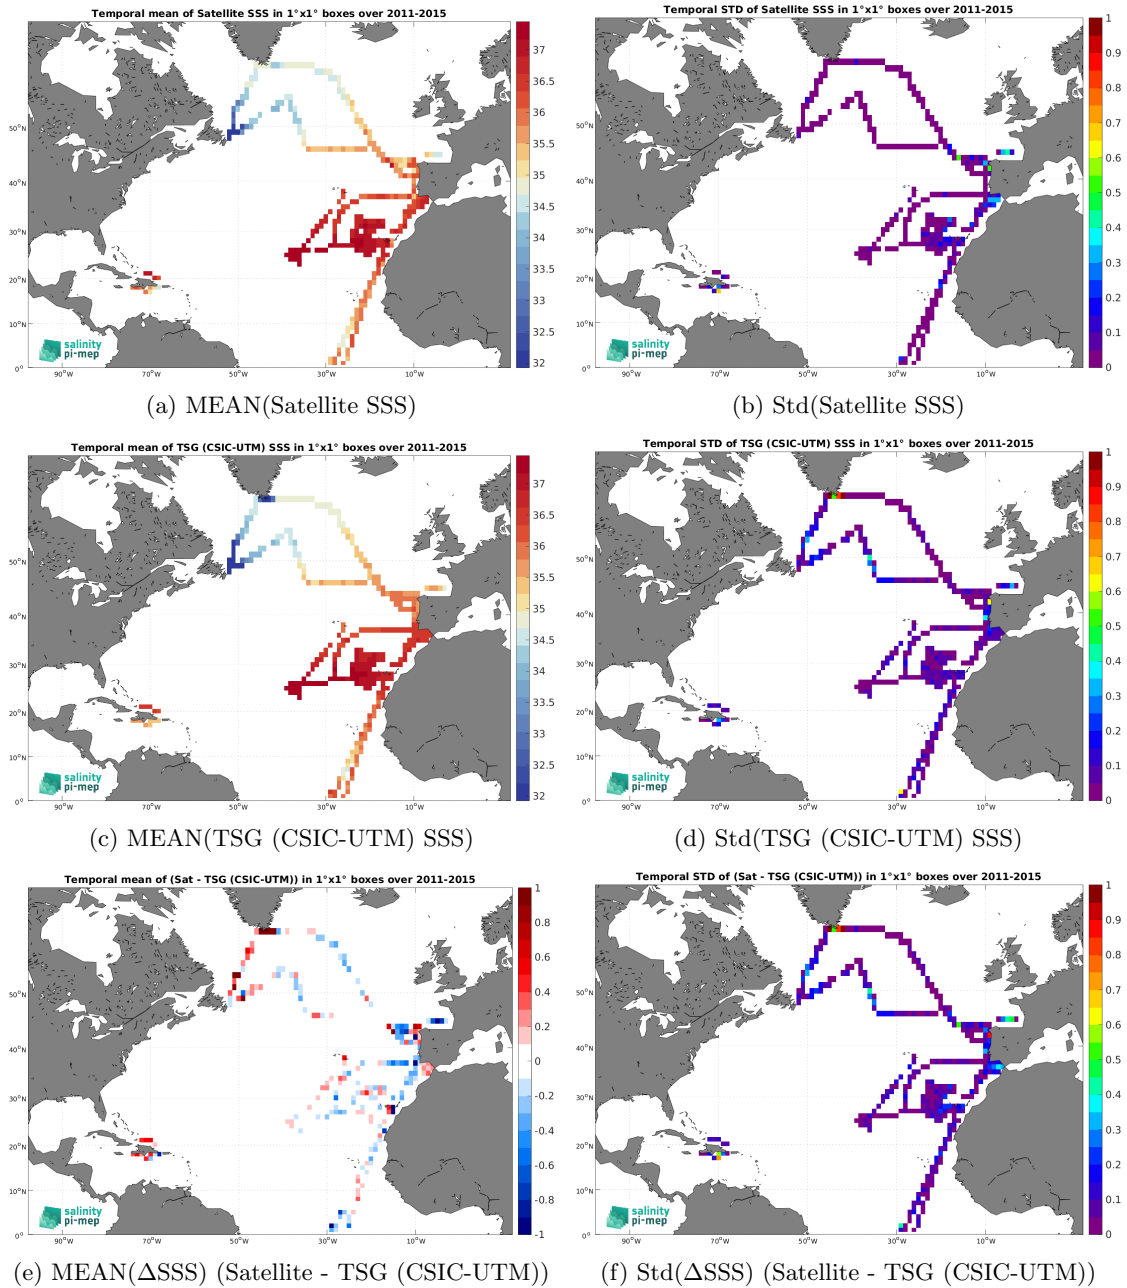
Temporal mean of Satellite SSS in 1°x1° boxes over 2011-2015

37
36.5
36
35.5
35
34.5
34
33.5
33
32.5
32

50°N
40°N
30°N
20°N
10°N
0°

90°W
70°W
50°W
30°W
10°W

salinity
pi-mep

(a) MEAN(Satellite SSS)

Temporal STD of Satellite SSS in 1°x1° boxes over 2011-2015

1
0.9
0.8
0.7
0.6
0.5
0.4
0.3
0.2
0.1
0

50°N
40°N
30°N
20°N
10°N
0°

90°W
70°W
50°W
30°W
10°W

salinity
pi-mep

(b) Std(Satellite SSS)

Temporal mean of TSG (CSIC-UTM) SSS in 1°x1° boxes over 2011-2015

37
36.5
36
35.5
35
34.5
34
33.5
33
32.5
32

50°N
40°N
30°N
20°N
10°N
0°

90°W
70°W
50°W
30°W
10°W

salinity
pi-mep

(c) MEAN(TSG (CSIC-UTM) SSS)

Temporal STD of TSG (CSIC-UTM) SSS in 1°x1° boxes over 2011-2015

1
0.9
0.8
0.7
0.6
0.5
0.4
0.3
0.2
0.1
0

50°N
40°N
30°N
20°N
10°N
0°

90°W
70°W
50°W
30°W
10°W

salinity
pi-mep

(d) Std(TSG (CSIC-UTM) SSS)

Temporal mean of (Sat - TSG (CSIC-UTM)) in 1°x1° boxes over 2011-2015

1
0.8
0.6
0.4
0.2
0
-0.2
-0.4
-0.6
-0.8
-1

50°N
40°N
30°N
20°N
10°N
0°

90°W
70°W
50°W
30°W
10°W

salinity
pi-mep

(e) MEAN(ΔSSS) (Satellite - TSG (CSIC-UTM))

Temporal STD of (Sat - TSG (CSIC-UTM)) in 1°x1° boxes over 2011-2015

1
0.9
0.8
0.7
0.6
0.5
0.4
0.3
0.2
0.1
0

50°N
40°N
30°N
20°N
10°N
0°

90°W
70°W
50°W
30°W
10°W

salinity
pi-mep

(f) Std(ΔSSS) (Satellite - TSG (CSIC-UTM))